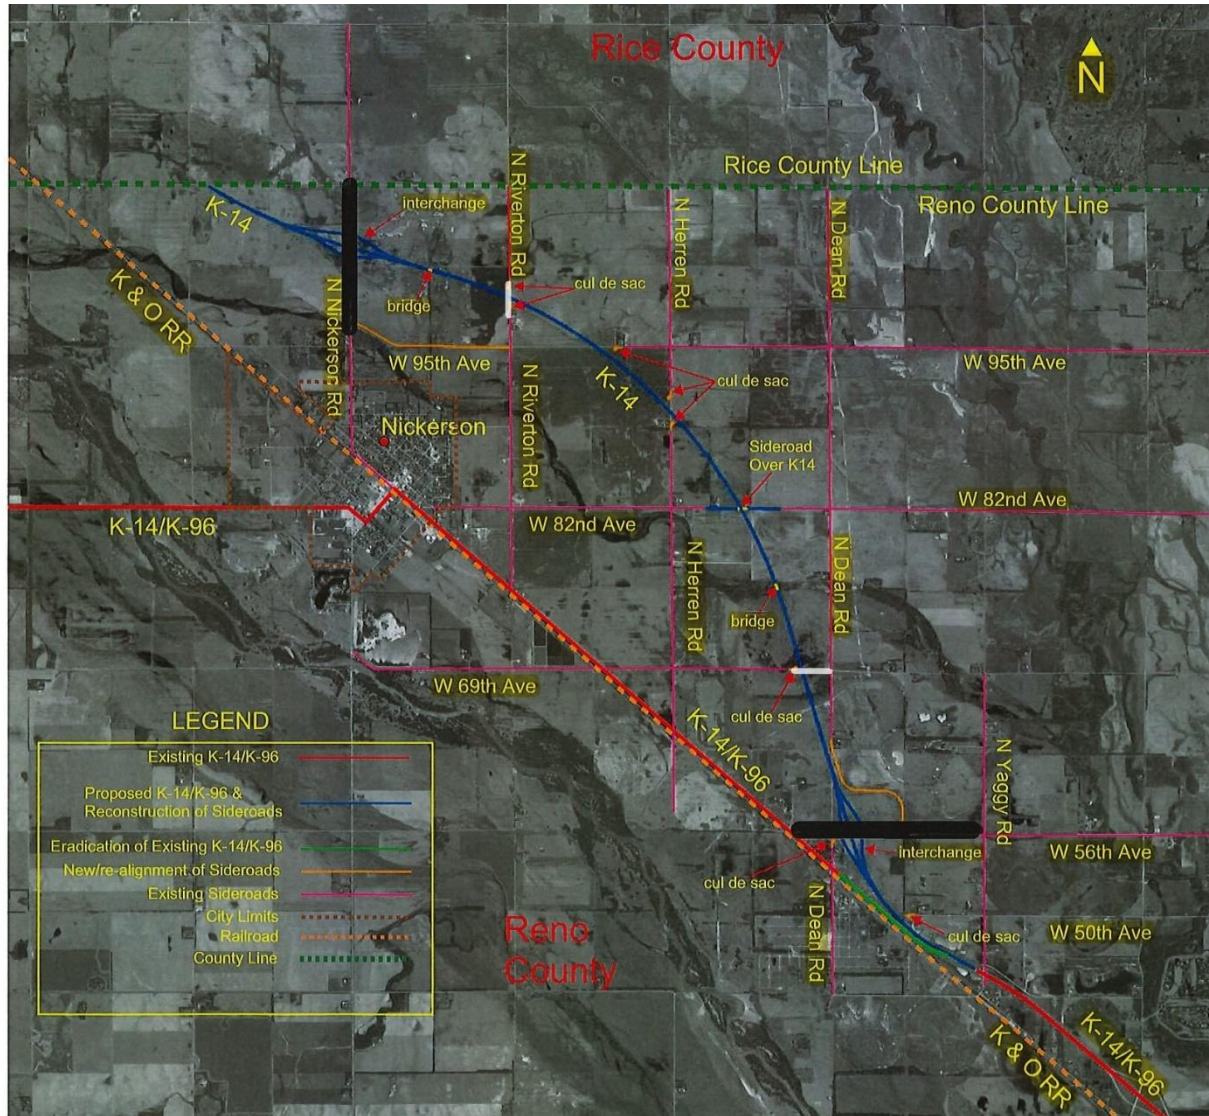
Rice County

N

Rice County Line

Reno County Line

K-14

interchange

N Riverton Rd

N Herren Rd

N Dean Rd

cul de sac

bridge

K & O RR

N Nickerson Rd

W 95th Ave

W 95th Ave

K-14

cul de sac

Nickerson

N Riverton Rd

Sideroad Over K14

W 82nd Ave

K-14/K-96

W 82nd Ave

N Herren Rd

N Dean Rd

bridge

W 69th Ave

cul de sac

LEGEND

Existing K-14/K-96

Proposed K-14/K-96 & Reconstruction of Sideroads

Eradication of Existing K-14/K-96

New/re-alignment of Sideroads

Existing Sideroads

City Limits

Railroad

County Line

K-14/K-96

N Yaggy Rd

interchange

W 56th Ave

cul de sac

N Dean Rd

cul de sac

W 50th Ave

Reno County

K & O RR

K-14/K-96